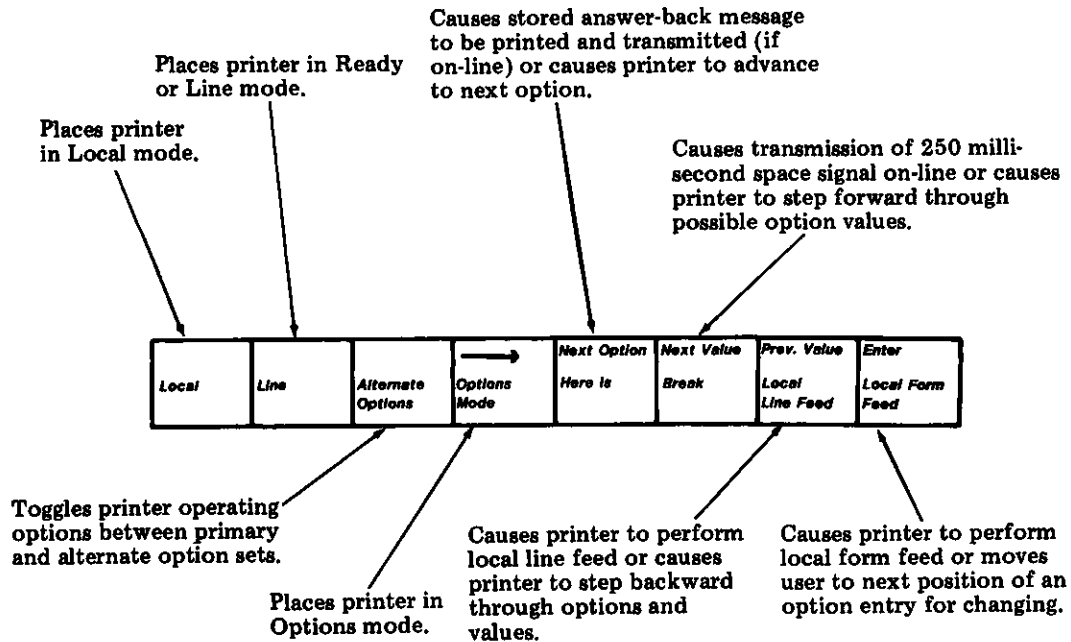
Causes stored answer-back message to be printed and transmitted (if on-line) or causes printer to advance to next option.

Places printer in Ready or Line mode.

Places printer in Local mode.

Causes transmission of 250 millisecond space signal on-line or causes printer to step forward through possible option values.

| Local | Line | Alternate Options | → Options Mode | Next Option Here is | Next Value Break | Prev. Value Local Line Feed | Enter Local Form Feed |
|---|---|---|---|---|---|---|---|

Toggles printer operating options between primary and alternate option sets.

Places printer in Options mode.

Causes printer to perform local line feed or causes printer to step backward through options and values.

Causes printer to perform local form feed or moves user to next position of an option entry for changing.